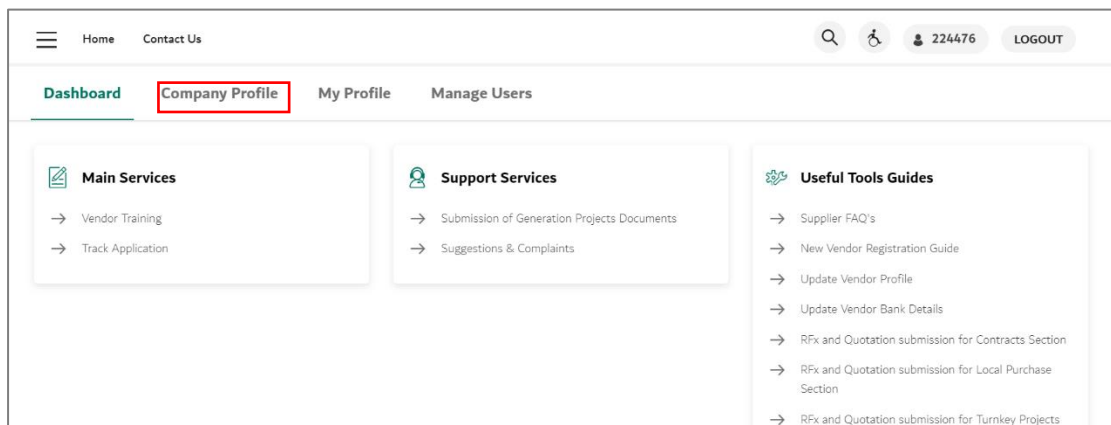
Home Contact Us

224476 LOGOUT

Dashboard Company Profile My Profile Manage Users

Main Services

→ Vendor Training

→ Track Application

Support Services

→ Submission of Generation Projects Documents

→ Suggestions & Complaints

Useful Tools Guides

→ Supplier FAQ's

→ New Vendor Registration Guide

→ Update Vendor Profile

→ Update Vendor Bank Details

→ RFx and Quotation submission for Contracts Section

→ RFx and Quotation submission for Local Purchase Section

→ RFx and Quotation submission for Turnkey Projects